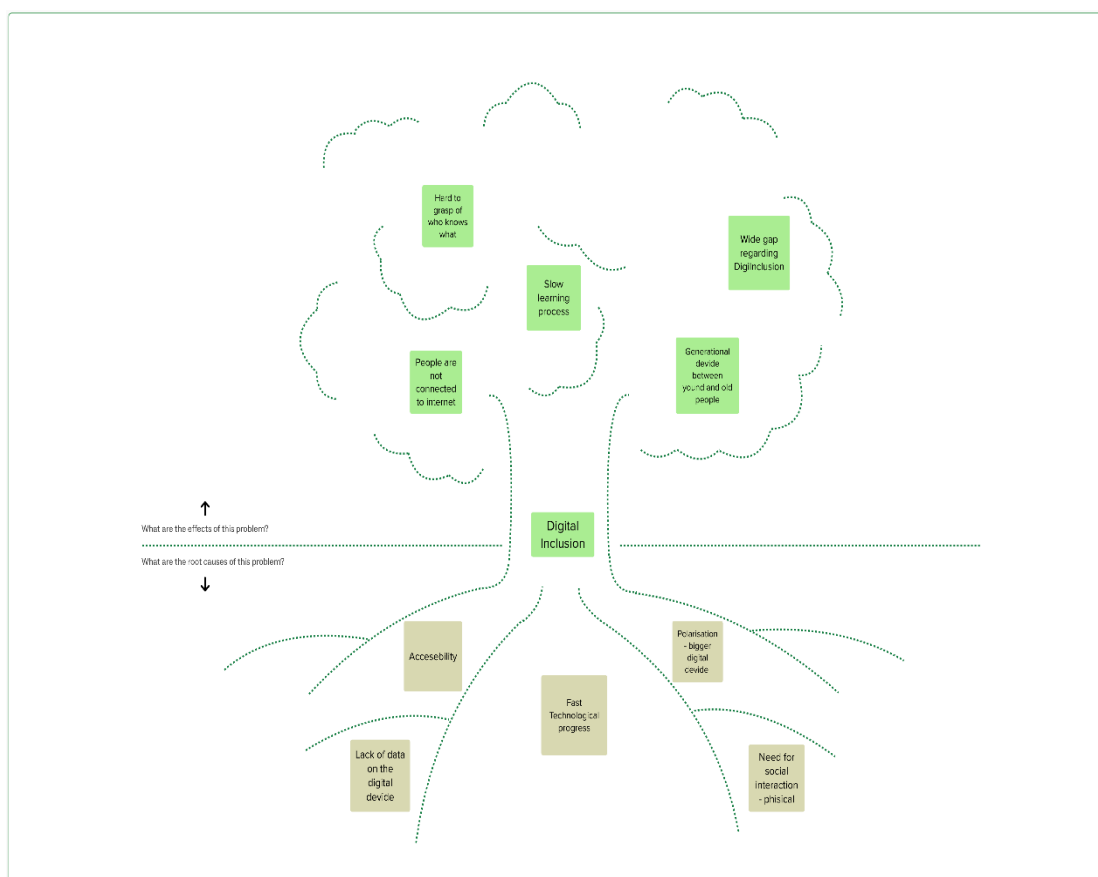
Hard to grasp of who knows what

Wide gap regarding Diginclusion

Slow learning process

Generational devide between yound and old people

People are not connected to internet

↑
What are the effects of this problem?

Digital Inclusion

What are the root causes of this problem?
↓

Accesebility

Polarisation - bigger digital cevide

Fast Technological progress

Lack of data on the digital device

Need for social interaction - phisical